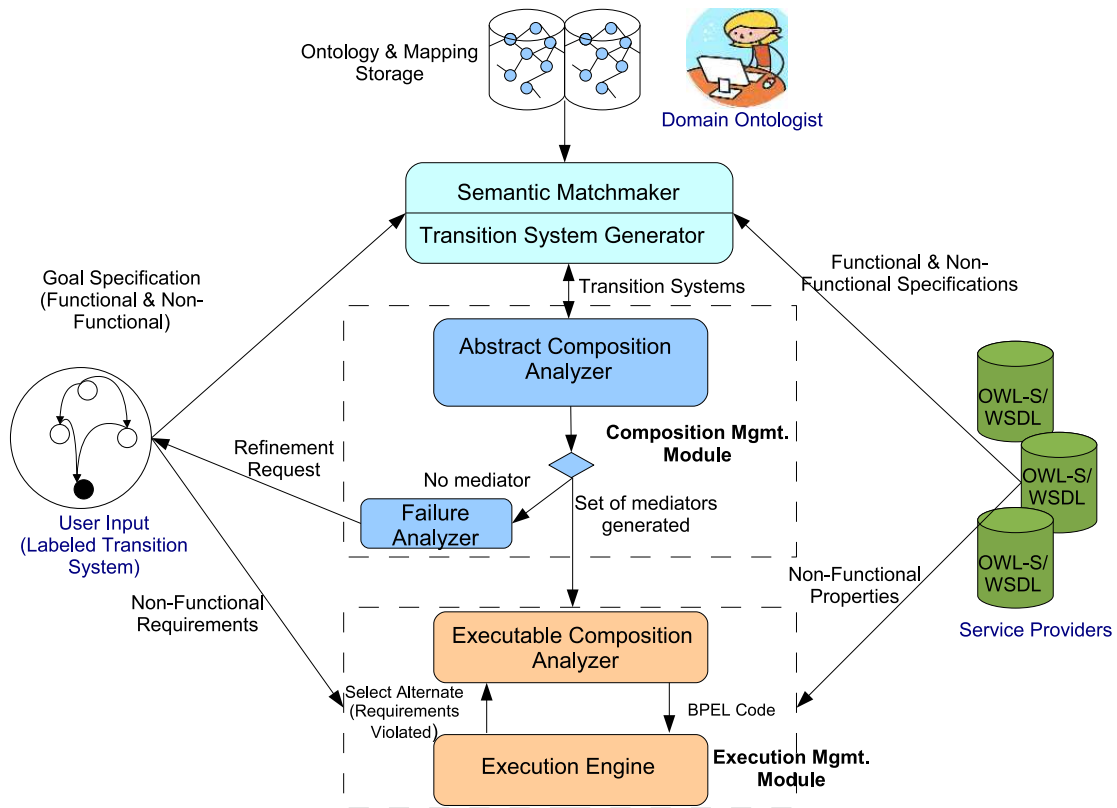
Ontology & Mapping Storage

Domain Ontologist

Semantic Matchmaker

Transition System Generator

Goal Specification (Functional & Non-Functional)

Functional & Non-Functional Specifications

Transition Systems

Abstract Composition Analyzer

OWL-S/ WSDL

OWL-S/ WSDL

OWL-S/ WSDL

Refinement Request

Composition Mgmt. Module

No mediator

Failure Analyzer

Set of mediators generated

User Input (Labeled Transition System)

Non-Functional Properties

Non-Functional Requirements

Service Providers

Executable Composition Analyzer

Select Alternate (Requirements Violated)

BPEL Code

Execution Engine

Execution Mgmt. Module